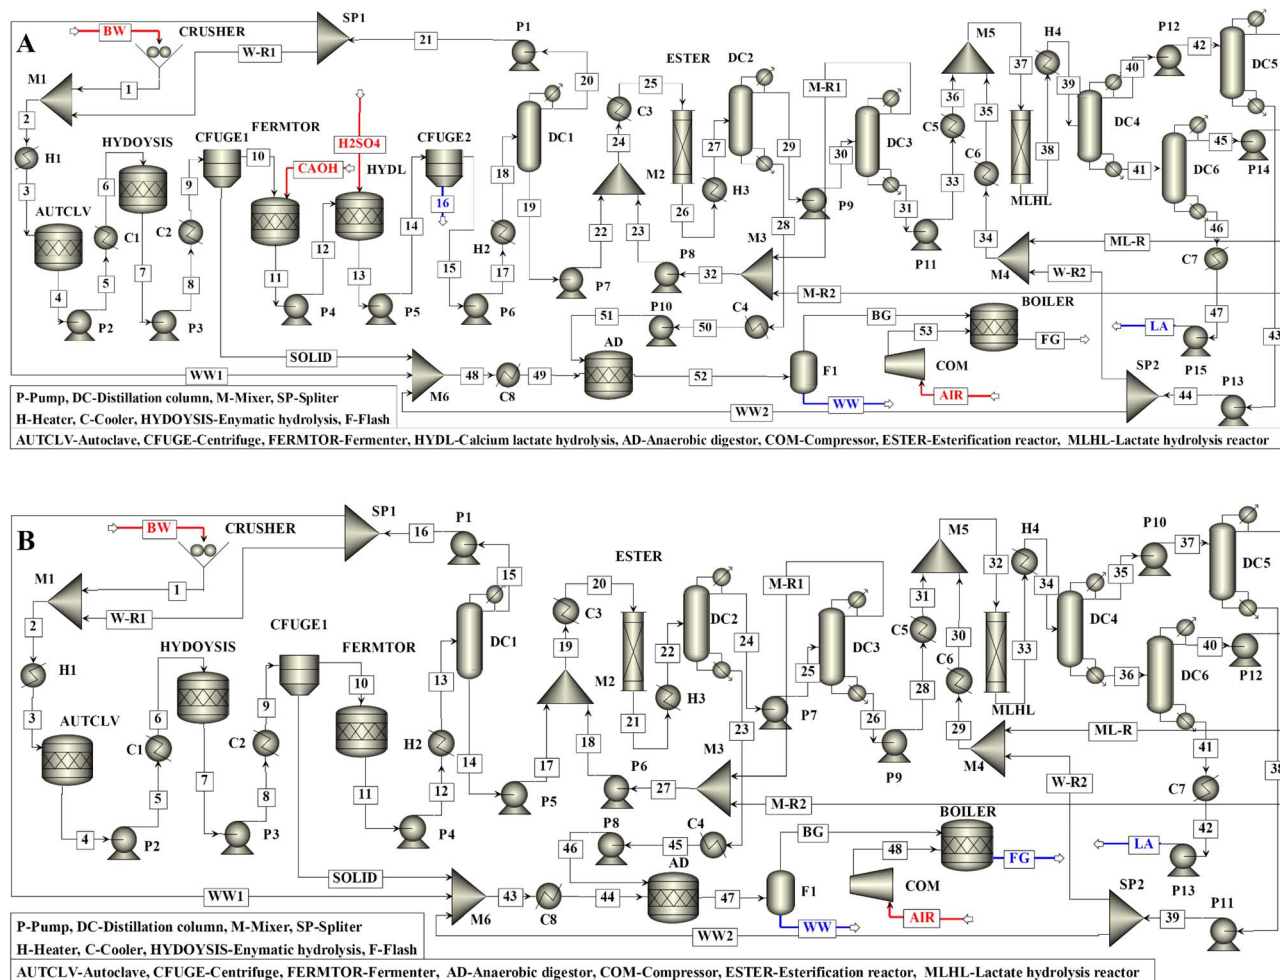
A

BW CRUSHER SP1 21 P1 W-R1 1 M1 2 H1 3 AUTCLV HYDOYSIS CFUGE1 FERMTOR 6 C1 5 4 P2 7 C2 9 8 P3 10 CAOH H2SO4 HYDL CFUGE2 16 11 P4 12 13 P5 14 15 P6 17 H2 18 DC1 20 19 P7 C3 25 24 M2 22 23 P8 ESTER 26 27 H3 DC2 29 28 M3 32 M-R1 30 DC3 P9 31 P11 M5 36 C5 35 C6 33 34 M4 37 H4 MLHL 38 39 DC4 40 41 P12 42 DC5 45 P14 DC6 46 C7 ML-R W-R2 M-R2 47 LA P15 43 P13 SP2 44 WW2 P10 51 50 C4 AD 52 BG 53 BOILER FG F1 WW COM AIR SOLID WW1 M6 48 C8 49

P-Pump, DC-Distillation column, M-Mixer, SP-Spliter
H-Heater, C-Cooler, HYDOYSIS-Enymatic hydrolysis, F-Flash
AUTCLV-Autoclave, CFUGE-Centrifuge, FERMTOR-Fermenter, HYDL-Calcium lactate hydrolysis, AD-Anaerobic digestor, COM-Compressor, ESTER-Esterification reactor, MLHL-Lactate hydrolysis reactor

B

BW CRUSHER SP1 16 P1 15 M1 1 W-R1 2 H1 3 AUTCLV HYDOYSIS 6 C1 5 4 P2 7 C2 9 8 P3 CFUGE1 FERMTOR 10 11 P4 H2 13 12 14 P5 DC1 ESTER 20 C3 19 M2 17 18 P6 27 21 22 H3 DC2 24 23 M3 P7 M-R1 25 DC3 26 P9 M5 31 C5 30 C6 28 29 M4 32 H4 MLHL 33 34 DC4 35 36 P10 37 DC5 40 P12 DC6 41 C7 ML-R W-R2 M-R2 42 LA P13 38 SP2 39 P11 P8 45 C4 46 AD 44 47 BG BOILER 48 FG F1 WW COM AIR SOLID WW1 M6 43 C8 WW2

P-Pump, DC-Distillation column, M-Mixer, SP-Spliter
H-Heater, C-Cooler, HYDOYSIS-Enymatic hydrolysis, F-Flash
AUTCLV-Autoclave, CFUGE-Centrifuge, FERMTOR-Fermenter, AD-Anaerobic digestor, COM-Compressor, ESTER-Esterification reactor, MLHL-Lactate hydrolysis reactor